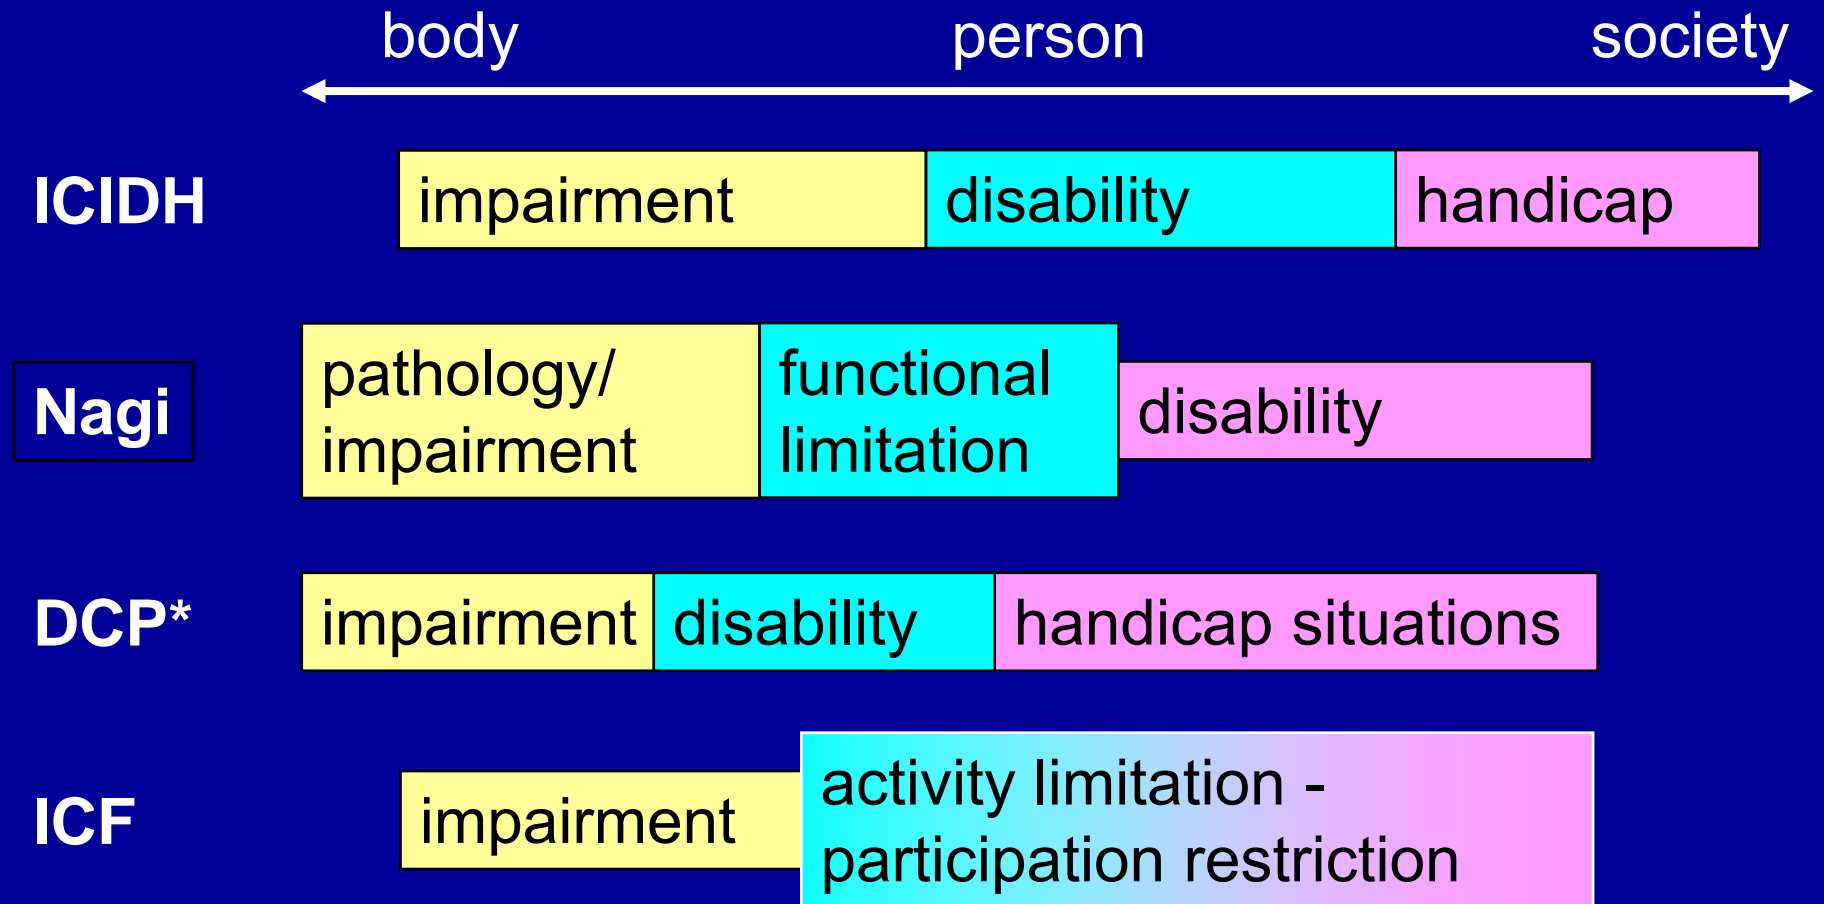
body person society

ICIDH impairment disability handicap

Nagi pathology/ impairment functional limitation disability

DCP* impairment disability handicap situations

ICF impairment activity limitation - participation restriction